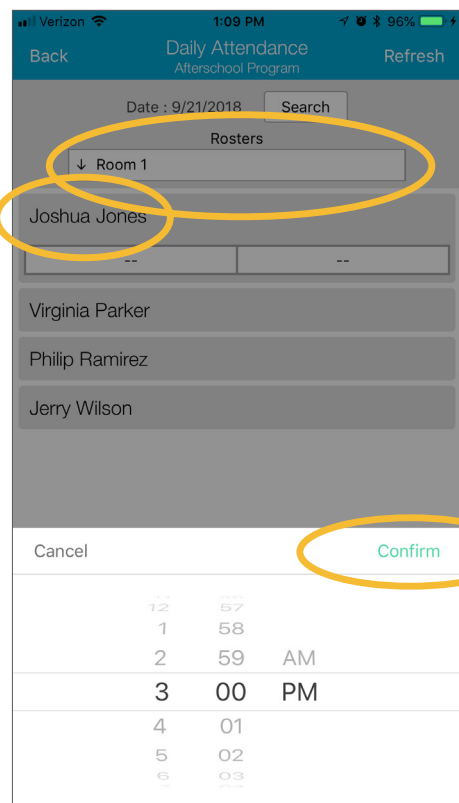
Verizon 1:09 PM 96%

Back Daily Attendance Afterschool Program Refresh

Date : 9/21/2018 Search

Rosters

↓ Room 1

Joshua Jones

--

--

Virginia Parker

Philip Ramirez

Jerry Wilson

Cancel Confirm

12 57
1 58
2 59 AM
3 00 PM
4 01
5 02
6 03